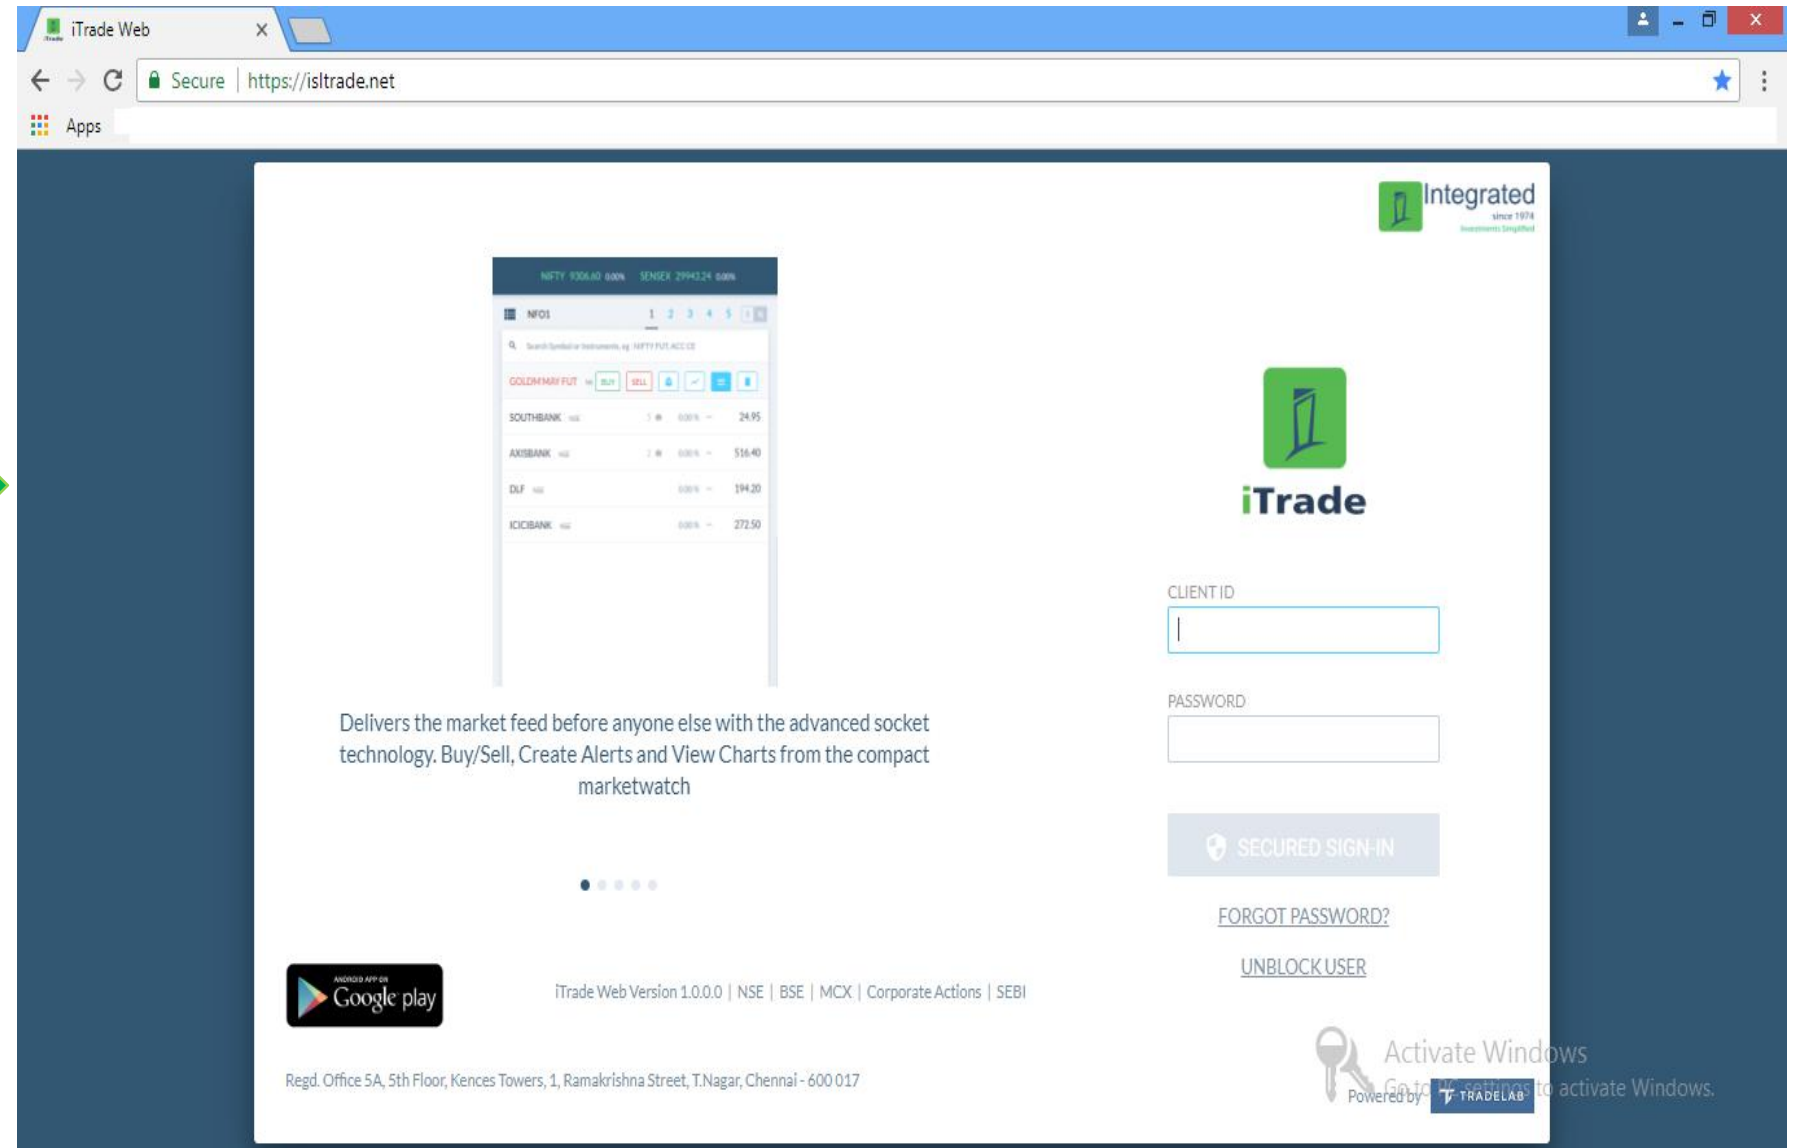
iTrade Web ×

Secure | https://isltrade.net

Apps

Integrated
since 1974

NIFTY 9306.60 0.00% SENSEX 29943.24 0.00%

NFO1 1 2 3 4 5

GOLDMMAY FUT BUY SELL

SOUTHBANK 24.95

AXISBANK 516.40

DLF 194.20

ICICIBANK 272.50

Delivers the market feed before anyone else with the advanced socket technology. Buy/Sell, Create Alerts and View Charts from the compact marketwatch

iTrade

CLIENT ID

PASSWORD

SECURED SIGN-IN

FORGOT PASSWORD?

UNBLOCK USER

ANDROID APP ON Google play

iTrade Web Version 1.0.0.0 | NSE | BSE | MCX | Corporate Actions | SEBI

Regd. Office 5A, 5th Floor, Kences Towers, 1, Ramakrishna Street, T.Nagar, Chennai - 600 017

Activate Windows
Go to PC settings to activate Windows.

Powered by TRADELAB